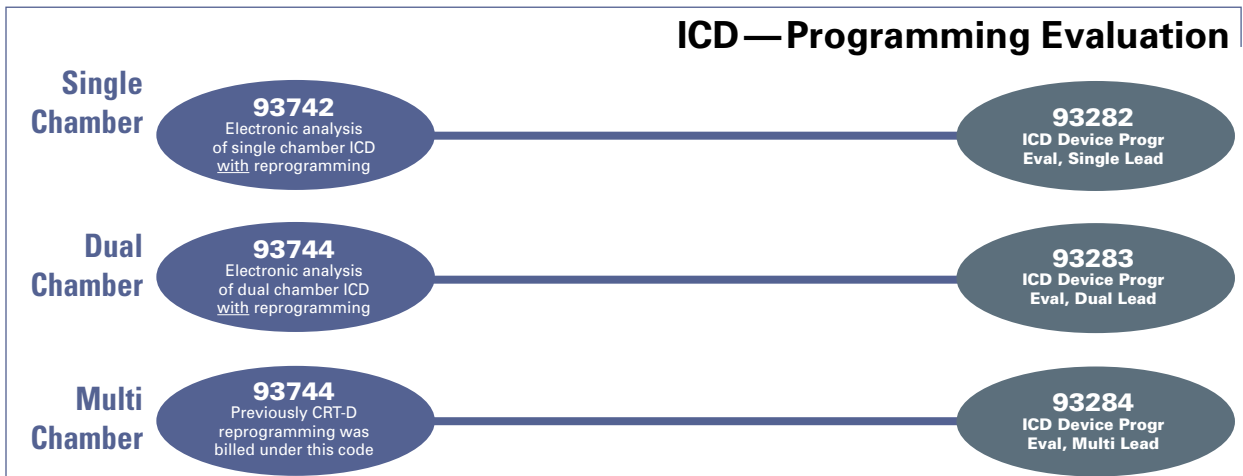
ICD — Programming Evaluation

Single Chamber

93742
Electronic analysis of single chamber ICD with reprogramming

93282
ICD Device Progr Eval, Single Lead

Dual Chamber

93744
Electronic analysis of dual chamber ICD with reprogramming

93283
ICD Device Progr Eval, Dual Lead

Multi Chamber

93744
Previously CRT-D reprogramming was billed under this code

93284
ICD Device Progr Eval, Multi Lead